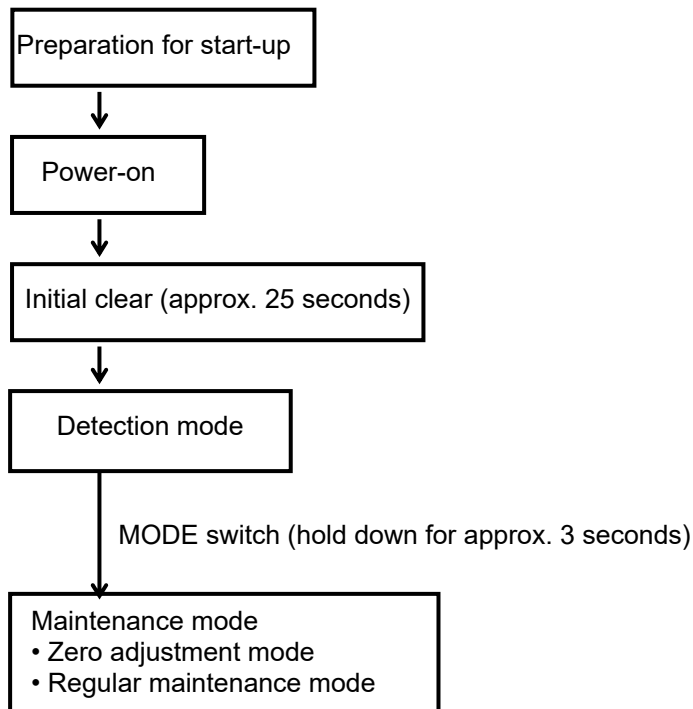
Preparation for start-up

Power-on

Initial clear (approx. 25 seconds)

Detection mode

MODE switch (hold down for approx. 3 seconds)

Maintenance mode
• Zero adjustment mode
• Regular maintenance mode